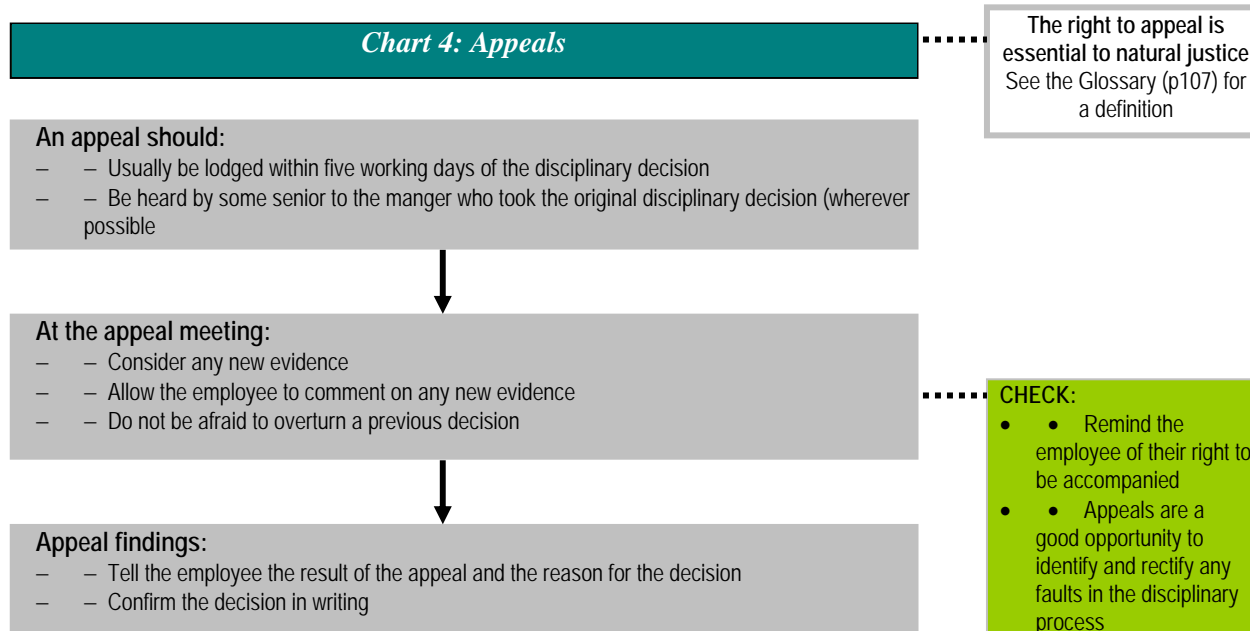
Chart 4: Appeals

The right to appeal is essential to natural justice See the Glossary (p107) for a definition

An appeal should:
– – Usually be lodged within five working days of the disciplinary decision
– – Be heard by some senior to the manger who took the original disciplinary decision (wherever possible

At the appeal meeting:
– – Consider any new evidence
– – Allow the employee to comment on any new evidence
– – Do not be afraid to overturn a previous decision

CHECK:
• • Remind the employee of their right to be accompanied
• • Appeals are a good opportunity to identify and rectify any faults in the disciplinary process

Appeal findings:
– – Tell the employee the result of the appeal and the reason for the decision
– – Confirm the decision in writing